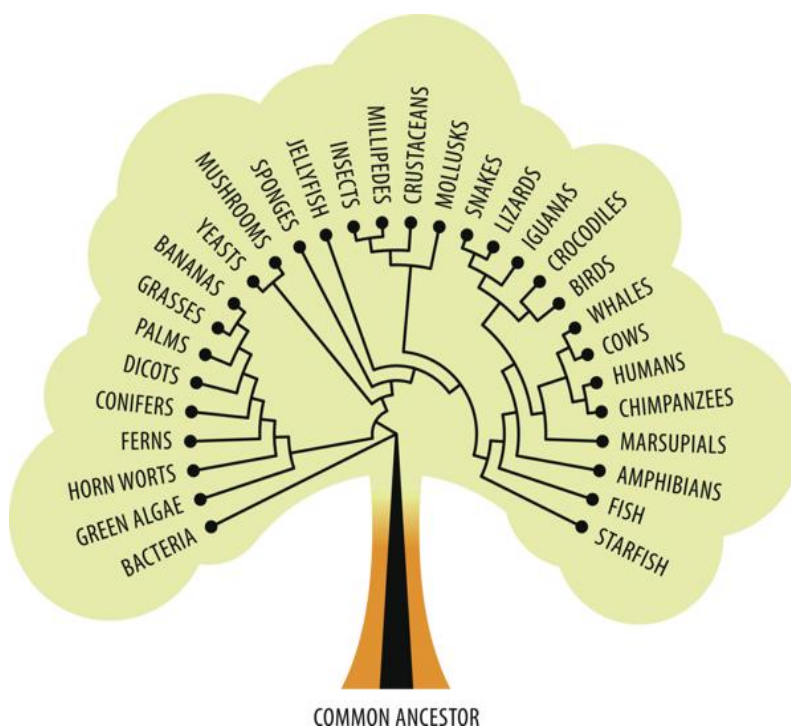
BACTERIA
GREEN ALGAE
HORN WORTS
FERNS
CONIFERS
DICOTS
PALMS
GRASSES
BANANAS
YEASTS
MUSHROOMS
SPONGES
JELLYFISH
INSECTS
MILLIPEDES
CRUSTACEANS
MOLLUSKS
SNAKES
LIZARDS
IGUANAS
CROCODILES
BIRDS
WHALES
COWS
HUMANS
CHIMPANZEES
MARSUPIALS
AMPHIBIANS
FISH
STARFISH

COMMON ANCESTOR